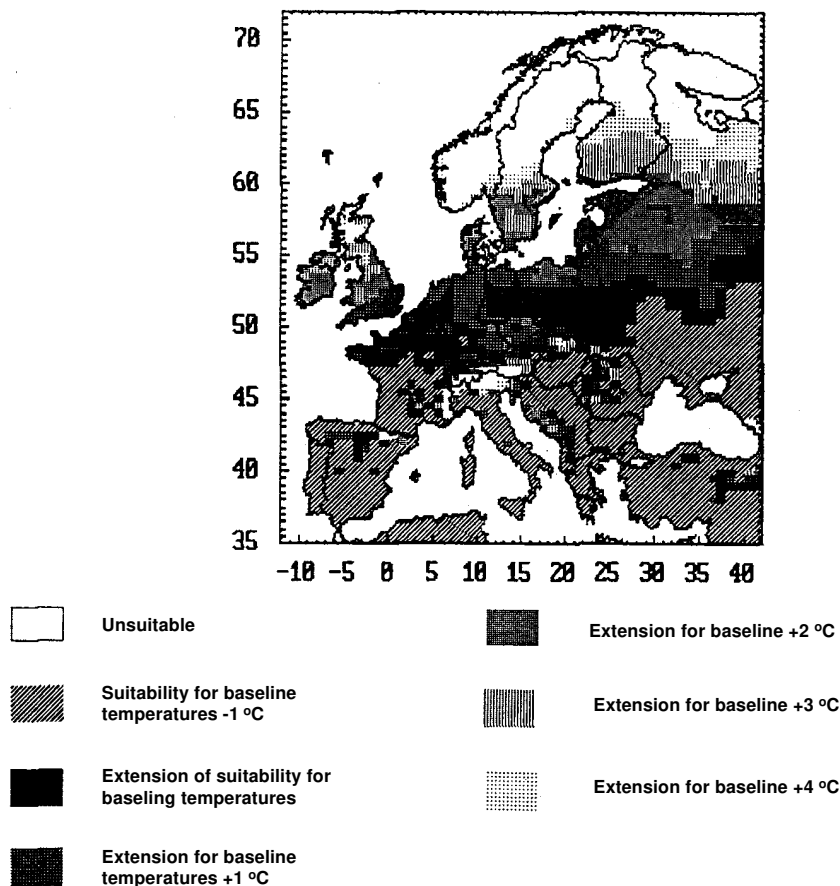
70
65
60
55
50
45
40
35
-10 -5 0 5 10 15 20 25 30 35 40

Unsuitable

Suitability for baseline temperatures -1 ºC

Extension of suitability for baseling temperatures

Extension for baseline temperatures +1 ºC

Extension for baseline +2 ºC

Extension for baseline +3 ºC

Extension for baseline +4 ºC